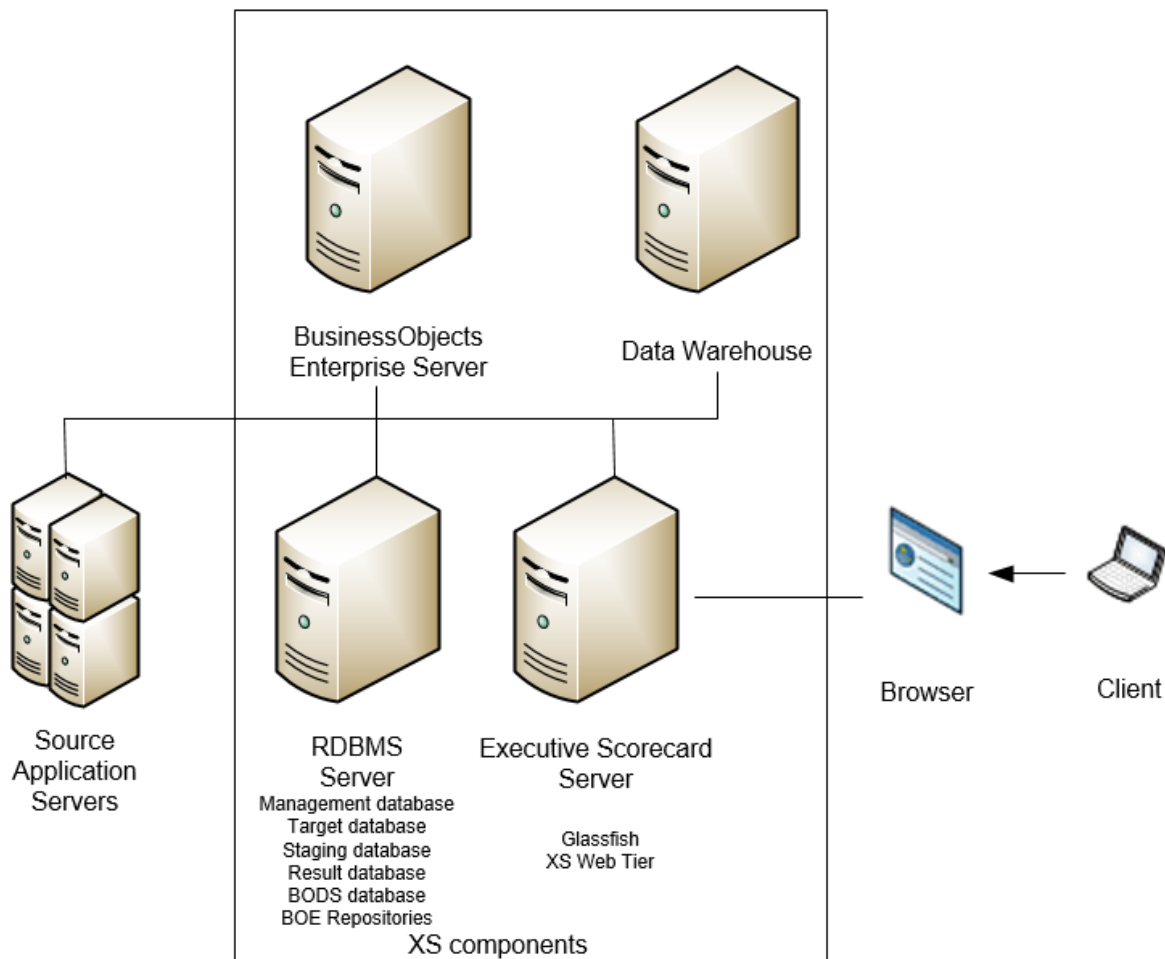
BusinessObjects Enterprise Server

Data Warehouse

Source Application Servers

RDBMS Server
Management database
Target database
Staging database
Result database
BODS database
BOE Repositories

Executive Scorecard Server

Glassfish
XS Web Tier

XS components

Browser

Client